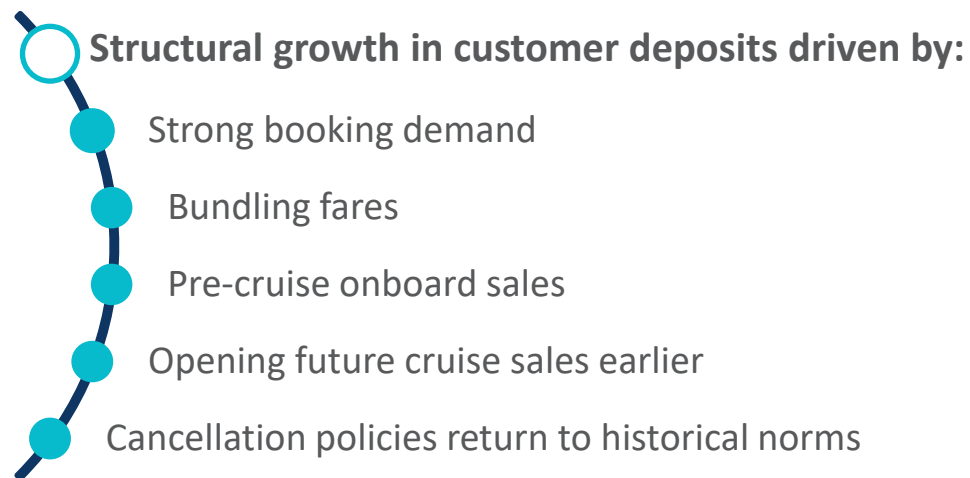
Structural growth in customer deposits driven by:

Strong booking demand

Bundling fares

Pre-cruise onboard sales

Opening future cruise sales earlier

Cancellation policies return to historical norms